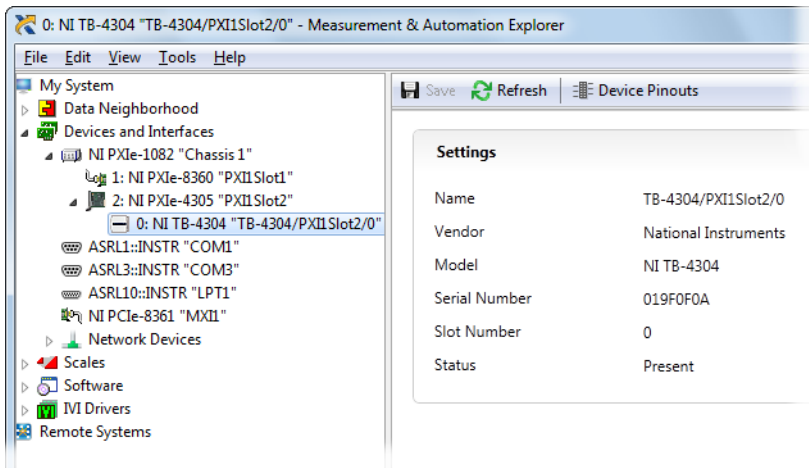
0: NI TB-4304 "TB-4304/PXI1Slot2/0" - Measurement & Automation Explorer

File Edit View Tools Help

My System
Data Neighborhood
Devices and Interfaces
NI PXIe-1082 "Chassis 1"
1: NI PXIe-8360 "PXI1Slot1"
2: NI PXIe-4305 "PXI1Slot2"
0: NI TB-4304 "TB-4304/PXI1Slot2/0"
ASRL1::INSTR "COM1"
ASRL3::INSTR "COM3"
ASRL10::INSTR "LPT1"
NI PCIe-8361 "MXI1"
Network Devices
Scales
Software
IVI Drivers
Remote Systems

Save Refresh Device Pinouts

Settings

| | |
|---|---|
| Name | TB-4304/PXI1Slot2/0 |
| Vendor | National Instruments |
| Model | NI TB-4304 |
| Serial Number | 019F0F0A |
| Slot Number | 0 |
| Status | Present |